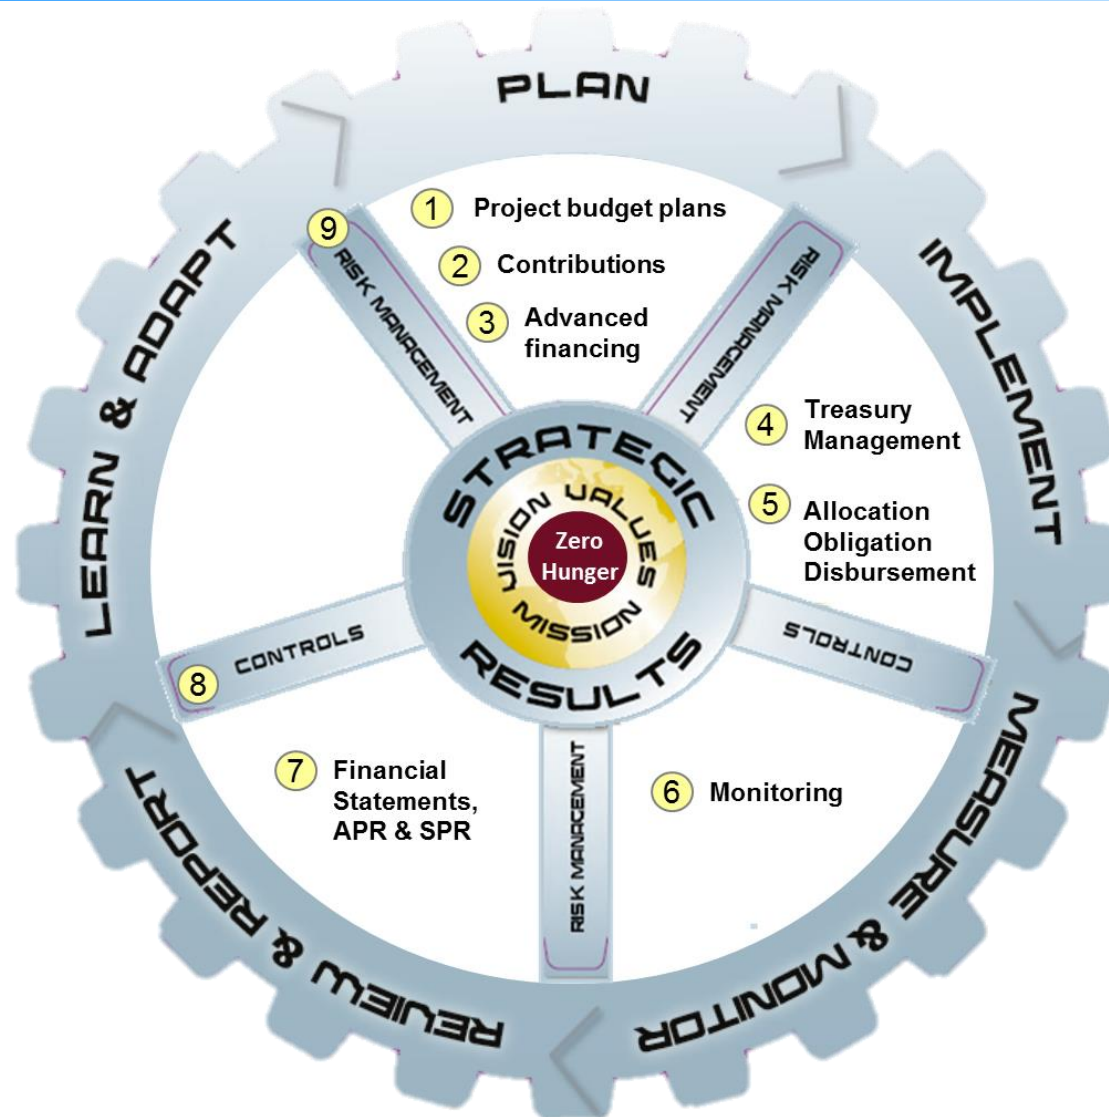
PLAN

IMPLEMENT

MEASURE & MONITOR

REVIEW & REPORT

LEARN & ADAPT

1 Project budget plans

2 Contributions

3 Advanced financing

4 Treasury Management

5 Allocation Obligation Disbursement

6 Monitoring

7 Financial Statements, APR & SPR

8 CONTROLS

9 RISK MANAGEMENT

RISK MANAGEMENT

CONTROLS

RISK MANAGEMENT

STRATEGIC

VISION VALUES MISSION

Zero Hunger

RESULTS